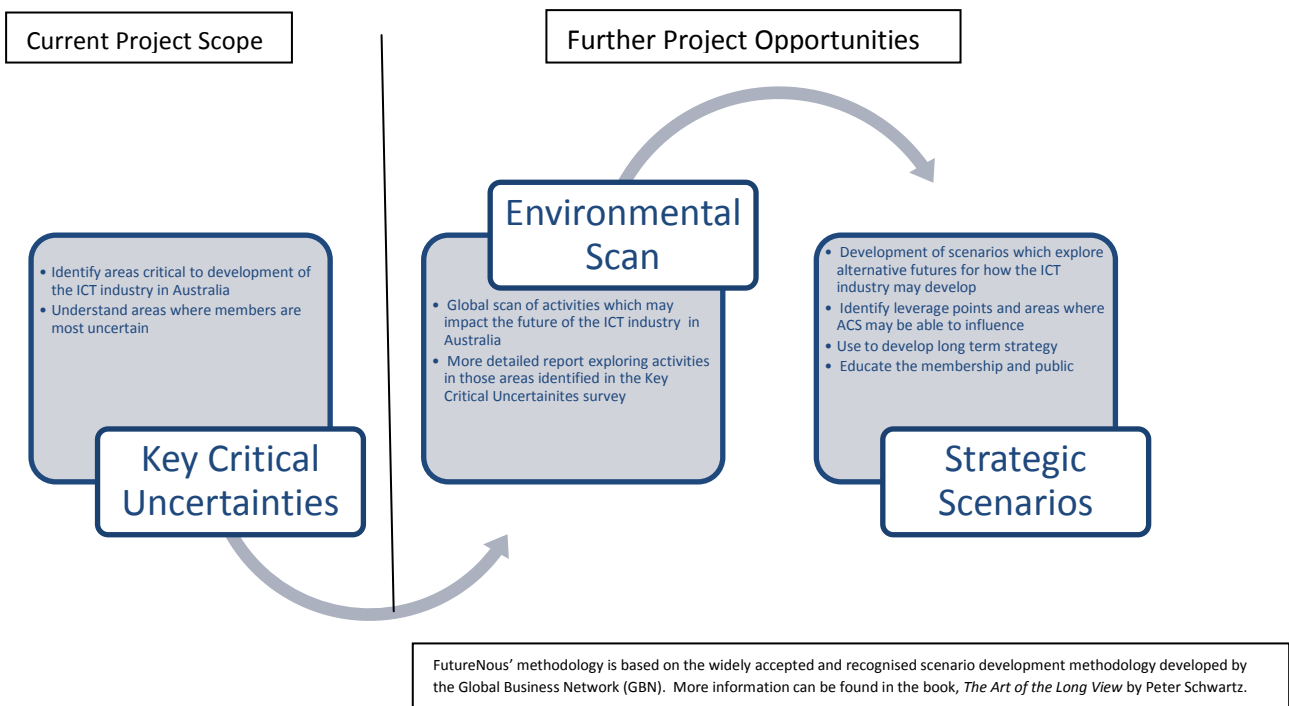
Current Project Scope

Further Project Opportunities

• Identify areas critical to development of the ICT industry in Australia
• Understand areas where members are most uncertain

Key Critical Uncertainties

Environmental Scan

• Global scan of activities which may impact the future of the ICT industry in Australia
• More detailed report exploring activities in those areas identified in the Key Critical Uncertainites survey

• Development of scenarios which explore alternative futures for how the ICT industry may develop
• Identify leverage points and areas where ACS may be able to influence
• Use to develop long term strategy
• Educate the membership and public

Strategic Scenarios

FutureNous' methodology is based on the widely accepted and recognised scenario development methodology developed by the Global Business Network (GBN). More information can be found in the book, The Art of the Long View by Peter Schwartz.